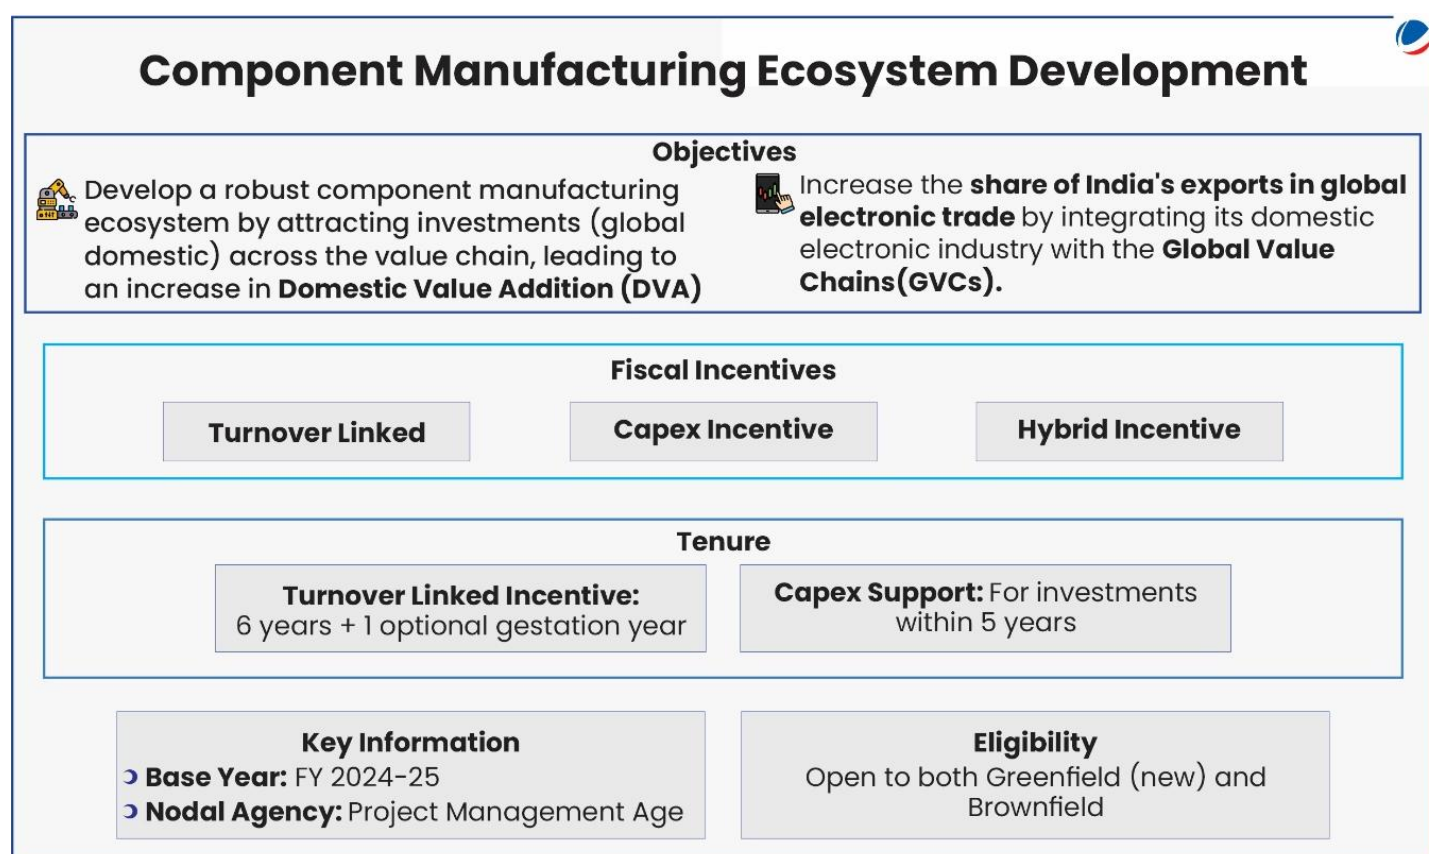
Component Manufacturing Ecosystem Development

Objectives

Develop a robust component manufacturing ecosystem by attracting investments (global domestic) across the value chain, leading to an increase in **Domestic Value Addition (DVA)**

Increase the **share of India's exports in global electronic trade** by integrating its domestic electronic industry with the **Global Value Chains(GVCs).**

Fiscal Incentives

Turnover Linked

Capex Incentive

Hybrid Incentive

Tenure

**Turnover Linked Incentive:** 6 years + 1 optional gestation year

**Capex Support:** For investments within 5 years

Key Information

**Base Year:** FY 2024-25

**Nodal Agency:** Project Management Age

Eligibility

Open to both Greenfield (new) and Brownfield